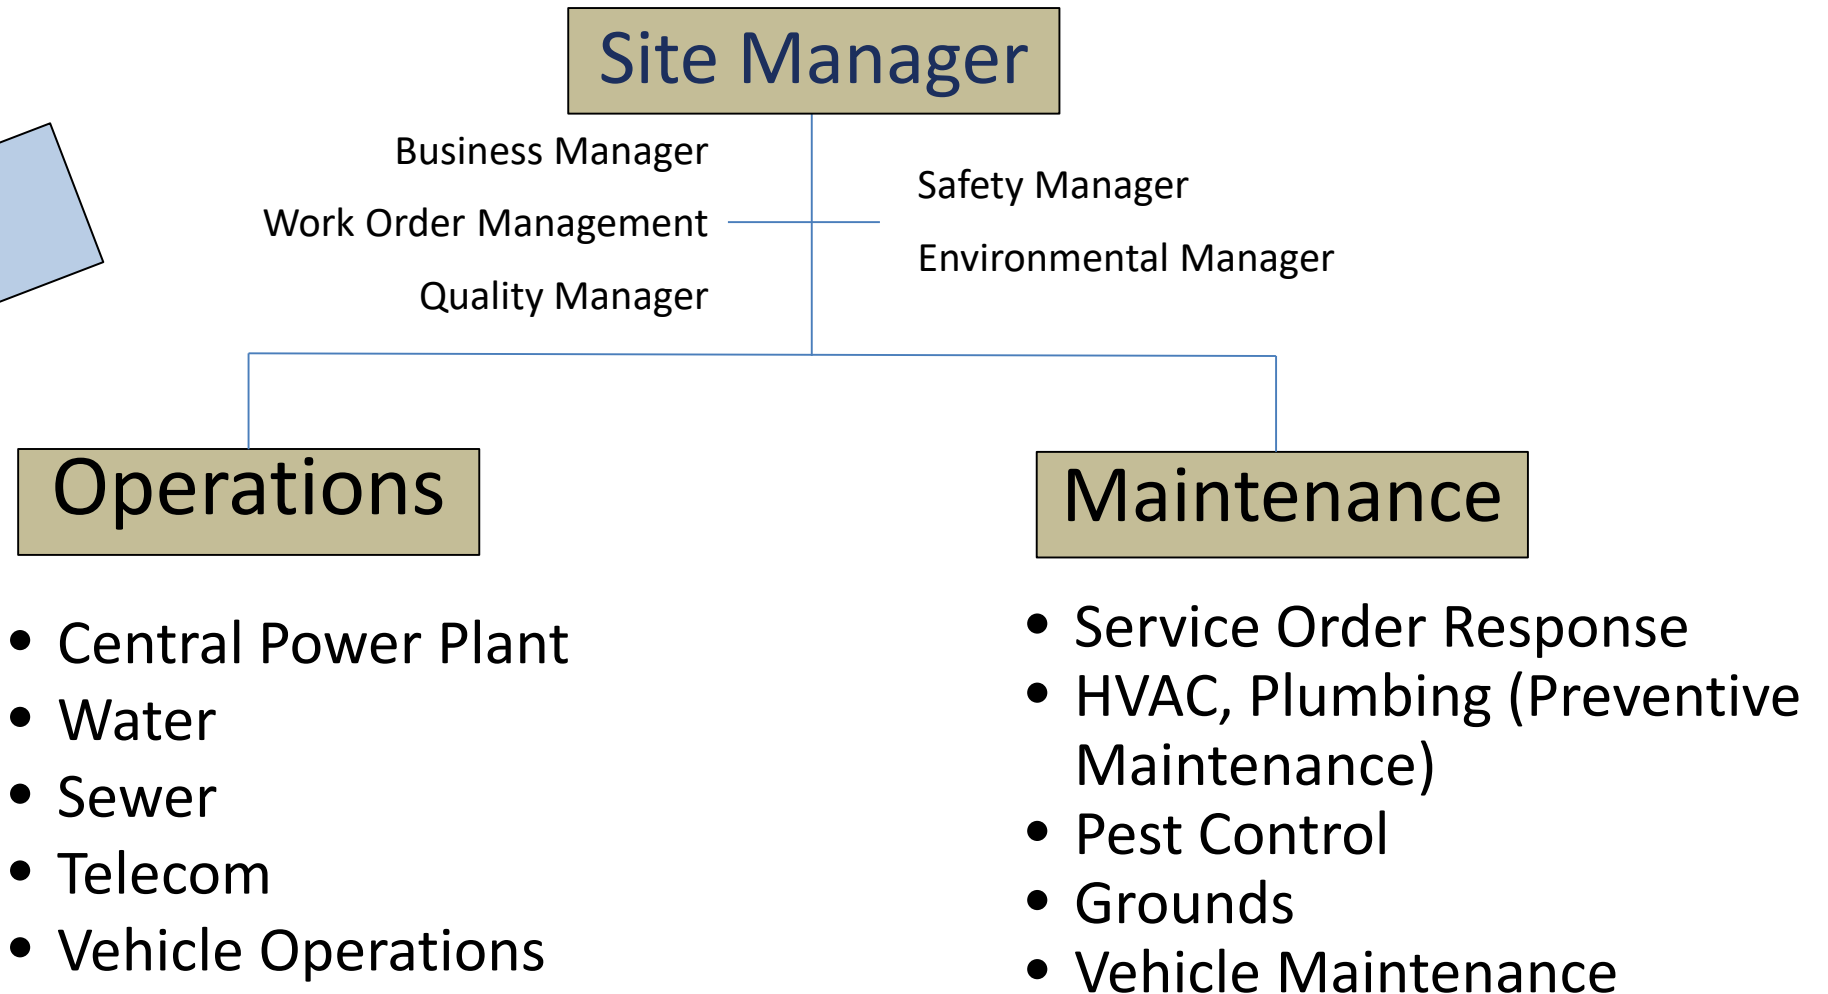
Site Manager

Business Manager
Work Order Management
Quality Manager

Safety Manager
Environmental Manager

Operations

- Central Power Plant
- Water
- Sewer
- Telecom
- Vehicle Operations

Maintenance

- Service Order Response
- HVAC, Plumbing (Preventive Maintenance)
- Pest Control
- Grounds
- Vehicle Maintenance